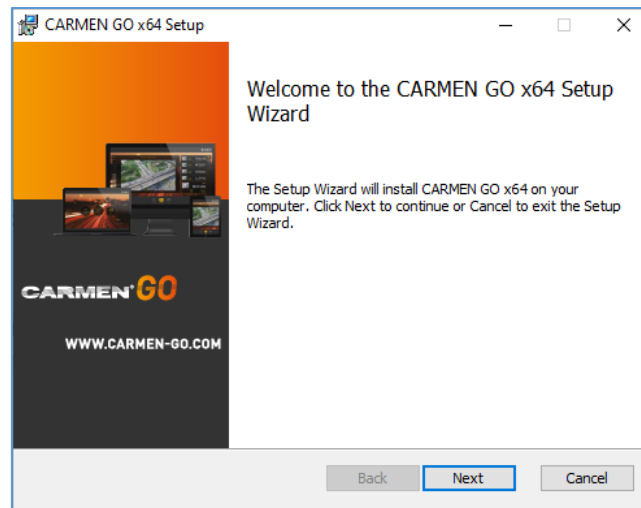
CARMEN GO x64 Setup

CARMEN GO

WWW.CARMEN-GO.COM

Welcome to the CARMEN GO x64 Setup Wizard

The Setup Wizard will install CARMEN GO x64 on your computer. Click Next to continue or Cancel to exit the Setup Wizard.

Back Next Cancel